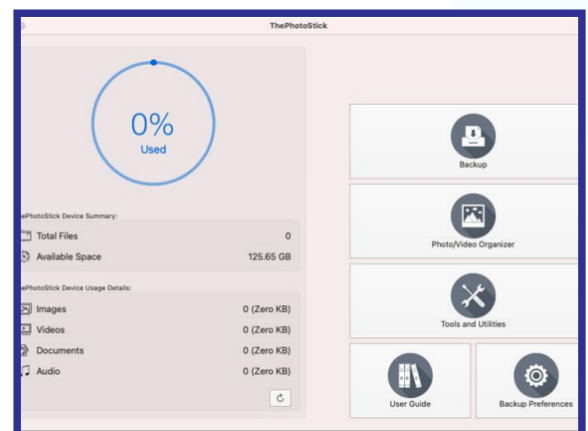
ThePhotoStick

0%
Used

ePhotoStick Device Summary:

Total Files 0
Available Space 125.65 GB

ePhotoStick Device Usage Details:

Images 0 (Zero KB)
Videos 0 (Zero KB)
Documents 0 (Zero KB)
Audio 0 (Zero KB)

Backup

Photo/Video Organizer

Tools and Utilities

User Guide

Backup Preferences